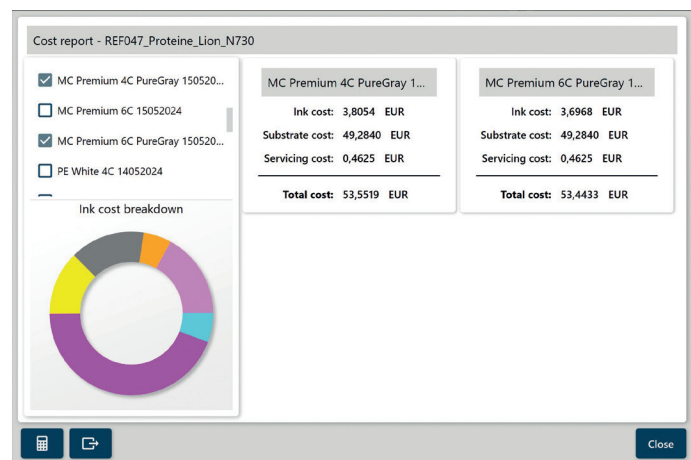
Cost report - REF047_Proteine_Lion_N730

MC Premium 4C PureGray 150520...

MC Premium 6C 15052024

MC Premium 6C PureGray 150520...

PE White 4C 14052024

Ink cost breakdown

MC Premium 4C PureGray 1...

Ink cost: 3,8054 EUR

Substrate cost: 49,2840 EUR

Servicing cost: 0,4625 EUR

Total cost: 53,5519 EUR

MC Premium 6C PureGray 1...

Ink cost: 3,6968 EUR

Substrate cost: 49,2840 EUR

Servicing cost: 0,4625 EUR

Total cost: 53,4433 EUR

Close